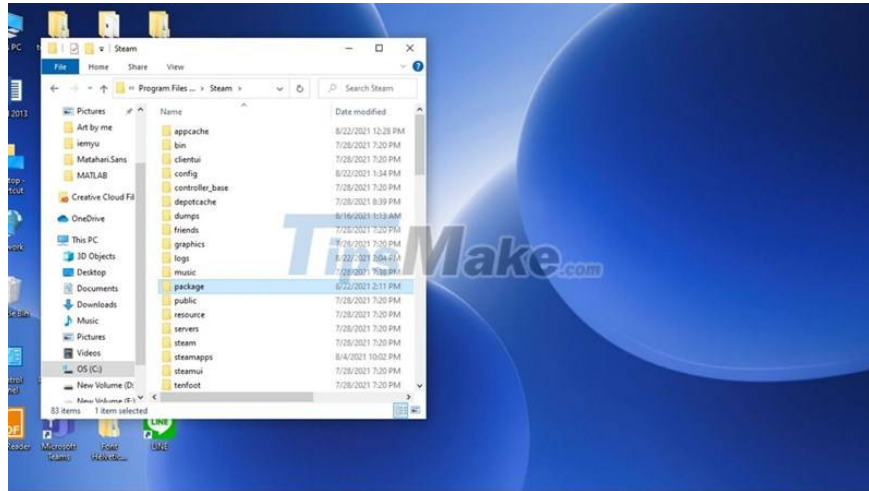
PC
2013
top - rtcut
work
e Bin
ntrol nel
Reader
Steam
File Home Share View
« Program Files ... › Steam ›
Search Steam
Pictures
Art by me
iemyu
Matahari.Sans
MATLAB
Creative Cloud Fil
OneDrive
This PC
3D Objects
Desktop
Documents
Downloads
Music
Pictures
Videos
OS (C:)
New Volume (D:
New Volume (E:)
Name
Date modified
appcache 8/22/2021 12:28 PM
bin 7/28/2021 7:20 PM
clientui 7/28/2021 7:20 PM
config 8/22/2021 1:34 PM
controller_base 7/28/2021 7:20 PM
depotcache 7/28/2021 8:39 PM
dumps 8/16/2021 1:13 AM
friends 7/28/2021 7:20 PM
graphics 7/28/2021 7:20 PM
logs 8/22/2021 2:04 PM
music 7/28/2021 7:18 PM
package 8/22/2021 2:11 PM
public 7/28/2021 7:20 PM
resource 7/28/2021 7:20 PM
servers 7/28/2021 7:20 PM
steam 7/28/2021 7:20 PM
steamapps 8/4/2021 10:02 PM
steamui 7/28/2021 7:20 PM
tenfoot 7/28/2021 7:20 PM
83 items 1 item selected
TipsMake.com
Microsoft Teams
Font Helvetic...
LINE
LINE